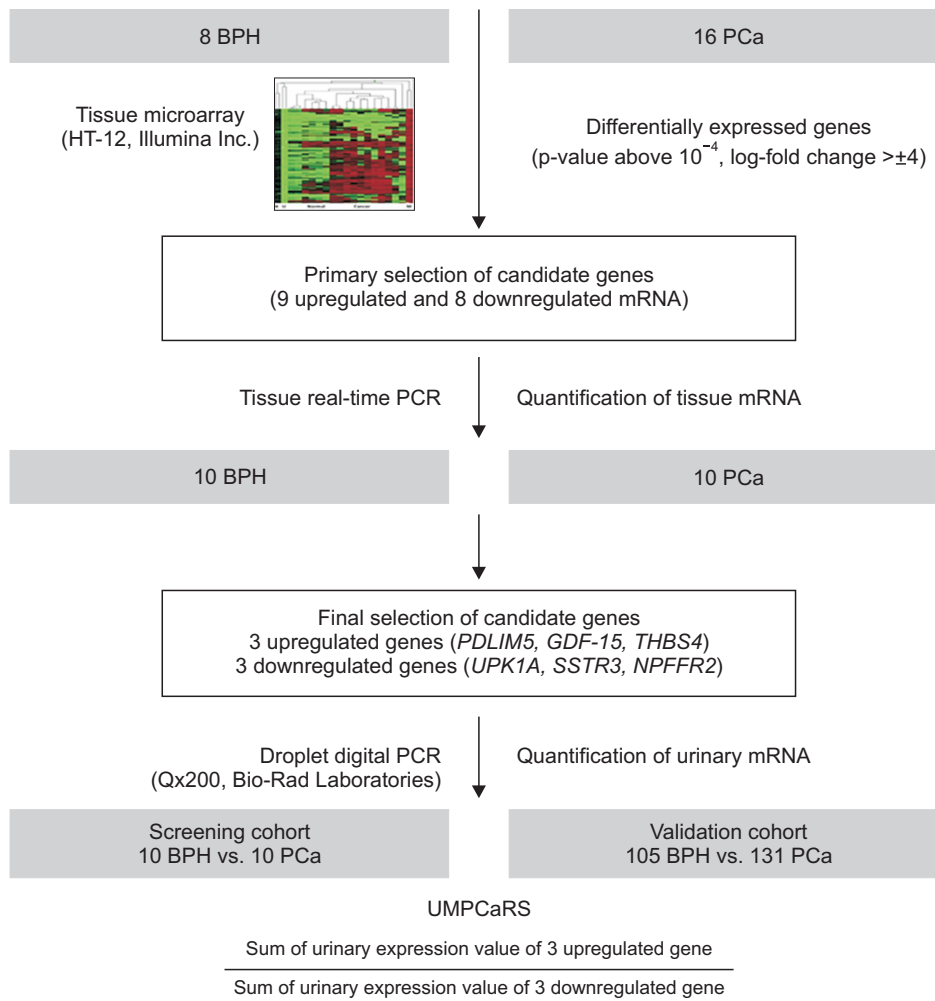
8 BPH

16 PCa

Tissue microarray (HT-12, Illumina Inc.)

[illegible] Normal Cancer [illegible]

Differentially expressed genes (p-value above $10^{-4}$, log-fold change >±4)

Primary selection of candidate genes (9 upregulated and 8 downregulated mRNA)

Tissue real-time PCR

Quantification of tissue mRNA

10 BPH

10 PCa

Final selection of candidate genes
3 upregulated genes (*PDLIM5, GDF-15, THBS4*)
3 downregulated genes (*UPK1A, SSTR3, NPFFR2*)

Droplet digital PCR (Qx200, Bio-Rad Laboratories)

Quantification of urinary mRNA

Screening cohort
10 BPH vs. 10 PCa

Validation cohort
105 BPH vs. 131 PCa

UMPCaRS

$\frac{\text{Sum of urinary expression value of 3 upregulated gene}}{\text{Sum of urinary expression value of 3 downregulated gene}}$